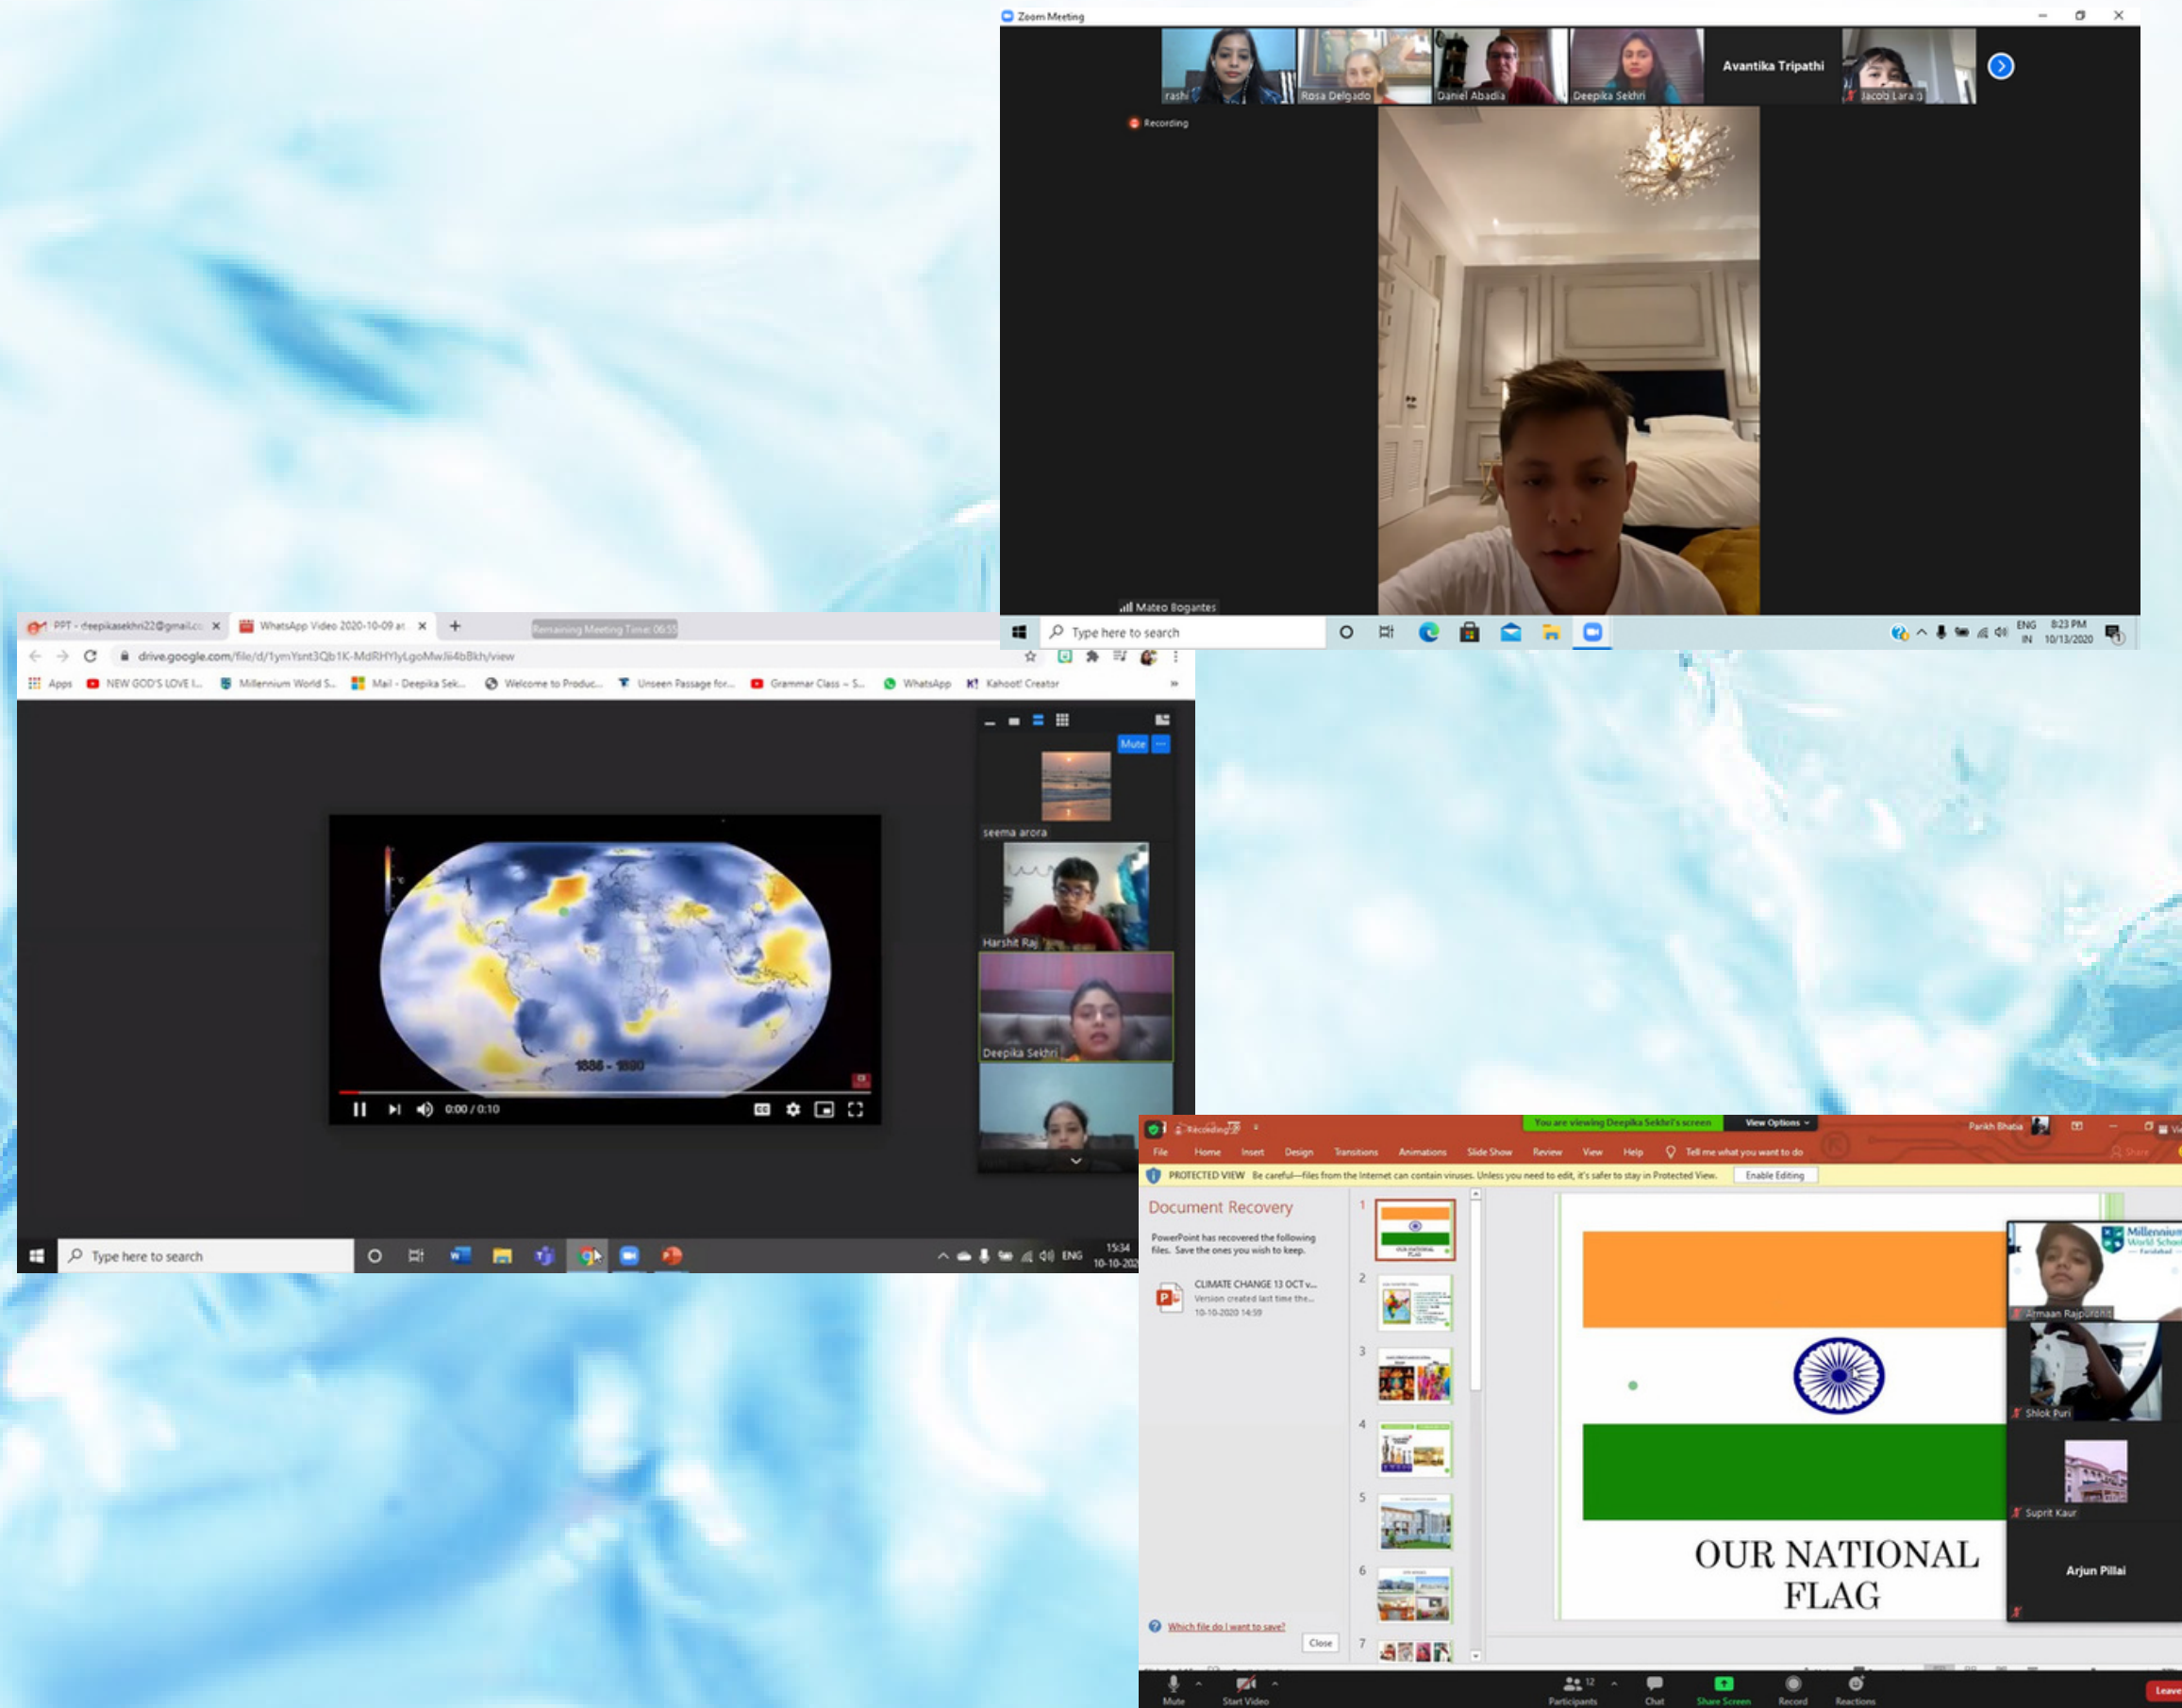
Zoom Meeting

rashi
Rosa Delgado
Daniel Abadia
Deepika Sekhri
Avantika Tripathi
Jacob Lara

Recording

Mateo Bogantes

Type here to search

ENG IN 8:23 PM 10/13/2020

PPT - deepikasekhri22@gmail.co ×
WhatsApp Video 2020-10-09 at ×
+
Remaining Meeting Time: 06:55

drive.google.com/file/d/1ymYsnt3Qb1K-MdRHYlyLgoMwJi4bBkh/view

Apps
NEW GOD'S LOVE I...
Millennium World S...
Mail - Deepika Sek...
Welcome to Produc...
Unseen Passage for...
Grammar Class – S...
WhatsApp
Kahoot! Creator

Mute

seema arora
Harshit Raj
Deepika Sekhri

1886 - 1890

0:00 / 0:10

Type here to search

ENG 15:34 10-10-202

Recording
You are viewing Deepika Sekhri's screen
View Options
Parikh Bhatia

File Home Insert Design Transitions Animations Slide Show Review View Help Tell me what you want to do

PROTECTED VIEW Be careful—files from the Internet can contain viruses. Unless you need to edit, it's safer to stay in Protected View.
Enable Editing

Document Recovery

PowerPoint has recovered the following files. Save the ones you wish to keep.

CLIMATE CHANGE 13 OCT v...
Version created last time the...
10-10-2020 14:59

Which file do I want to save?
Close

1
2
3
4
5
6
7

OUR NATIONAL FLAG

Armaan Rajpurohit
Shlok Puri
Suprit Kaur
Arjun Pillai

Mute
Start Video
Participants 12
Chat
Share Screen
Record
Reactions
Leave